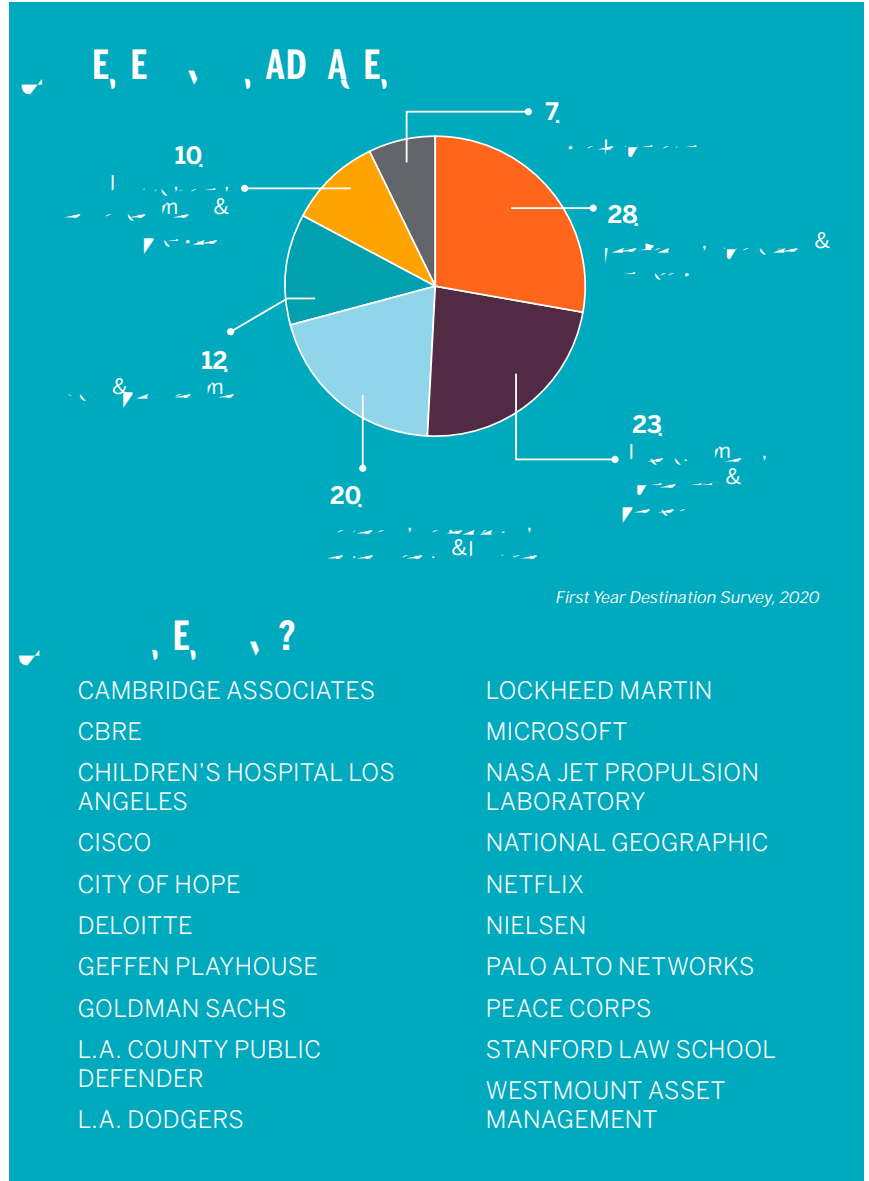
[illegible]

7
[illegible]

10
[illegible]

28
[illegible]

12
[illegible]

23
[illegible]

20
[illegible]

First Year Destination Survey, 2020

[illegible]

CAMBRIDGE ASSOCIATES

CBRE

CHILDREN'S HOSPITAL LOS ANGELES

CISCO

CITY OF HOPE

DELOITTE

GEFFEN PLAYHOUSE

GOLDMAN SACHS

L.A. COUNTY PUBLIC DEFENDER

L.A. DODGERS

LOCKHEED MARTIN

MICROSOFT

NASA JET PROPULSION LABORATORY

NATIONAL GEOGRAPHIC

NETFLIX

NIELSEN

PALO ALTO NETWORKS

PEACE CORPS

STANFORD LAW SCHOOL

WESTMOUNT ASSET MANAGEMENT